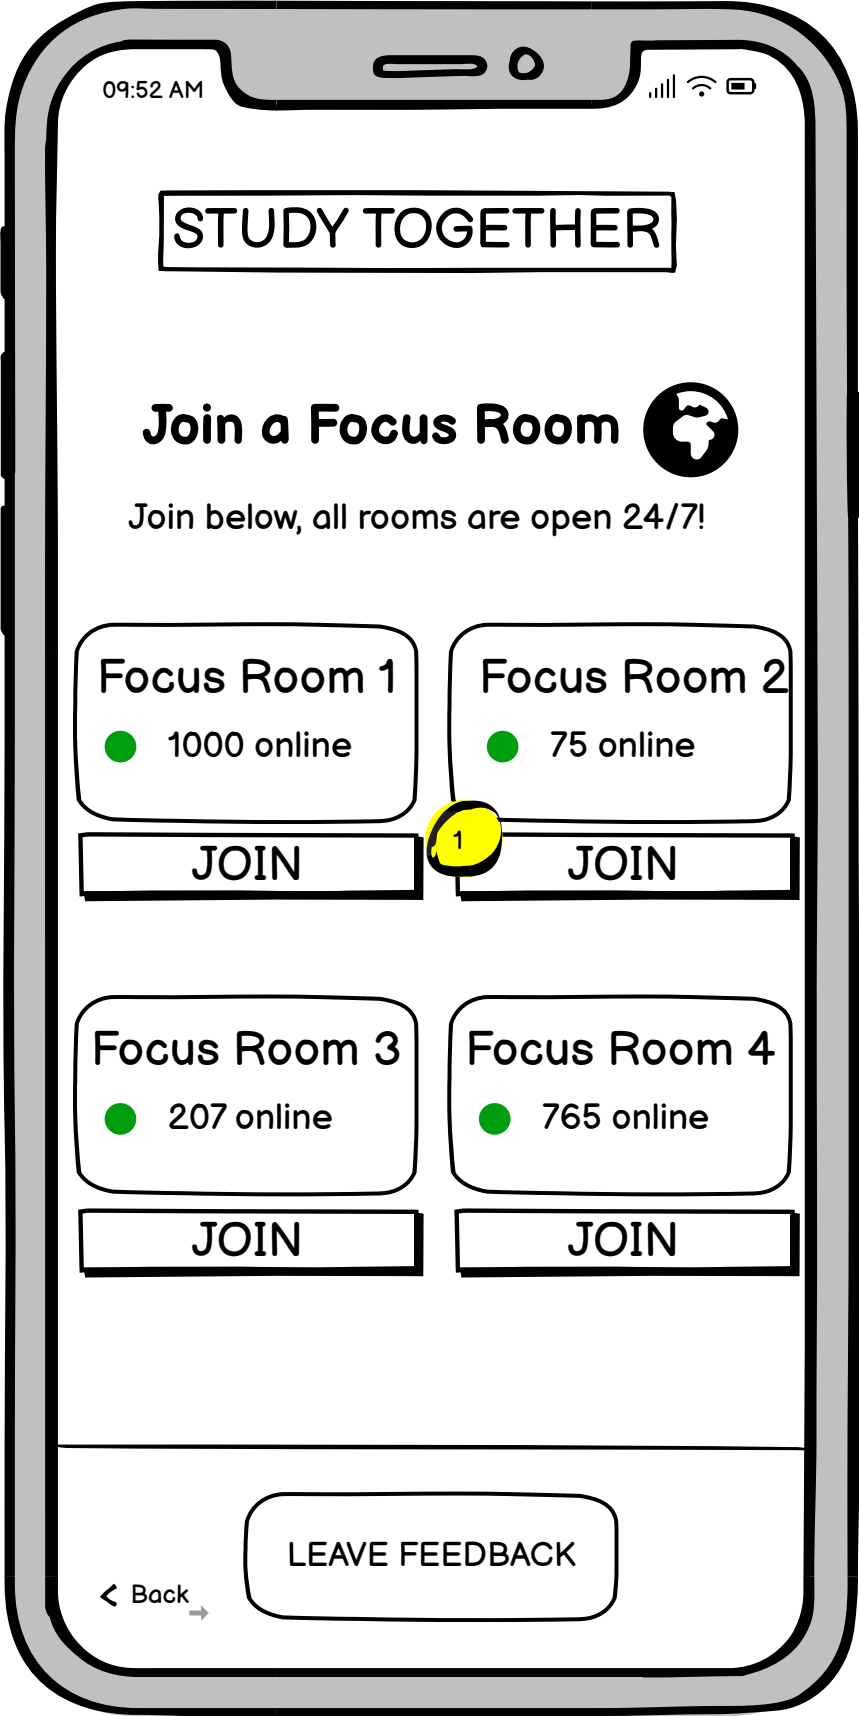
09:52 AM

STUDY TOGETHER

Join a Focus Room

Join below, all rooms are open 24/7!

Focus Room 1
1000 online
JOIN

Focus Room 2
75 online
1
JOIN

Focus Room 3
207 online
JOIN

Focus Room 4
765 online
JOIN

< Back

LEAVE FEEDBACK